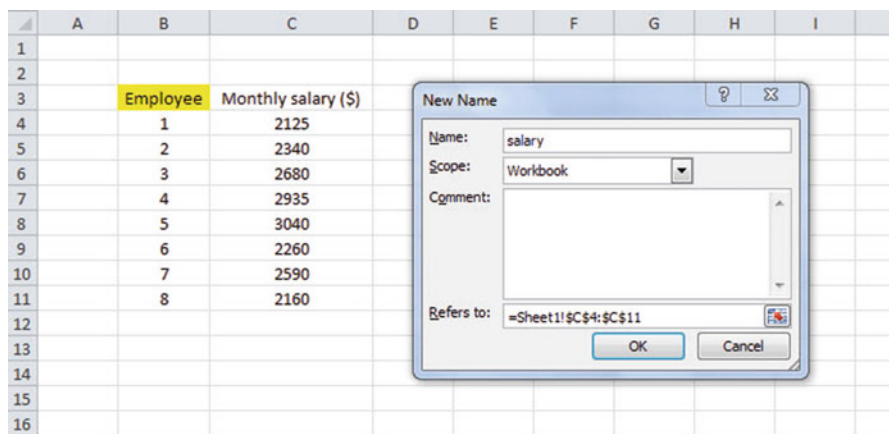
| | A | B | C | D | E | F | G | H | I |
|---|---|---|---|---|---|---|---|---|---|
| 1 | | | | | | | | | |
| 2 | | | | | | | | | |
| 3 | | Employee | Monthly salary ($) | | | | | | |
| 4 | | 1 | 2125 | | | | | | |
| 5 | | 2 | 2340 | | | | | | |
| 6 | | 3 | 2680 | | | | | | |
| 7 | | 4 | 2935 | | | | | | |
| 8 | | 5 | 3040 | | | | | | |
| 9 | | 6 | 2260 | | | | | | |
| 10 | | 7 | 2590 | | | | | | |
| 11 | | 8 | 2160 | | | | | | |
| 12 | | | | | | | | | |
| 13 | | | | | | | | | |
| 14 | | | | | | | | | |
| 15 | | | | | | | | | |
| 16 | | | | | | | | | |

New Name
?
Name: salary
Scope: Workbook
Comment:
Refers to: =Sheet1!$C$4:$C$11
OK
Cancel